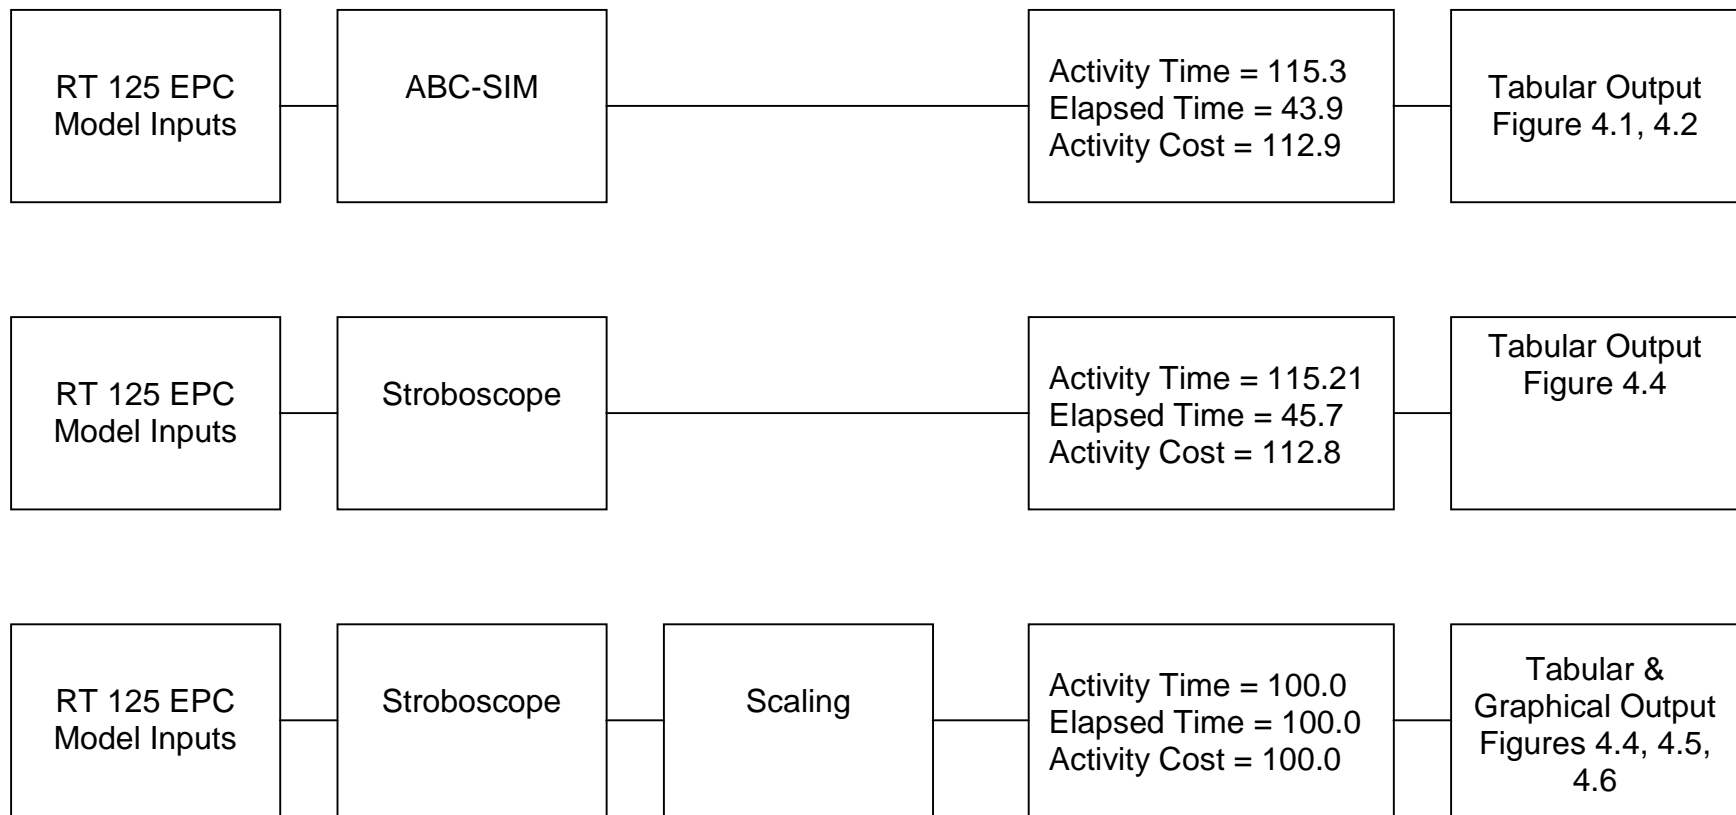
RT 125 EPC Model Inputs

ABC-SIM

Activity Time = 115.3
Elapsed Time = 43.9
Activity Cost = 112.9

Tabular Output Figure 4.1, 4.2

RT 125 EPC Model Inputs

Stroboscope

Activity Time = 115.21
Elapsed Time = 45.7
Activity Cost = 112.8

Tabular Output Figure 4.4

RT 125 EPC Model Inputs

Stroboscope

Scaling

Activity Time = 100.0
Elapsed Time = 100.0
Activity Cost = 100.0

Tabular & Graphical Output Figures 4.4, 4.5, 4.6